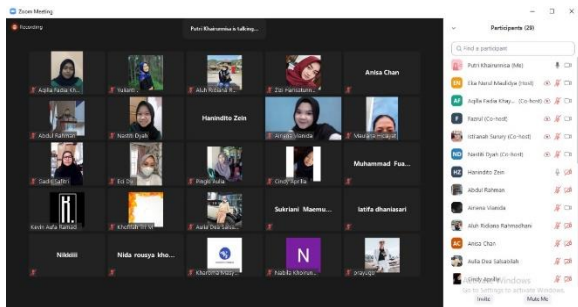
Zoom Meeting

Recording

Putri Khairunnisa is talking...

Aqilla Fadia Kh...
Sukarti ...
Aluh Ridona R...
Zul Fansatun...
Anisa Chan

Abdul Rahman
Nastiti Dyah
Hanindito Zein
Amanu Vianda
Masayu Hidayat

Gadis Safitri
Eci Di...
Pingki Aulia
Cindy Aprilia
Muhammad Fua...

Kevin Aufa Ramad...
Khofifah Sri W...
Aulia Dea Sab...
Sukriani Maemu...
latifa dhaniasari

Nikkiiii
Nida rousya kho...
Khairima Anisy...
Nabila Khoirun...
prayugo

Participants (28)

Find a participant

Putri Khairunnisa (Me)
Eka Nurul Madidya (Host)
Aqilla Fadia Khay... (Co-host)
Fazrul (Co-host)
Istianah Sanusy (Co-host)
Nastiti Dyah (Co-host)
Hanindito Zein
Abdul Rahman
Amanu Vianda
Aluh Ridona Rahmadhani
Anisa Chan
Aulia Dea Sabandiah
Cindy Aprilia

Activate Windows
Go to Settings to activate Windows.

Invite
Mute Me